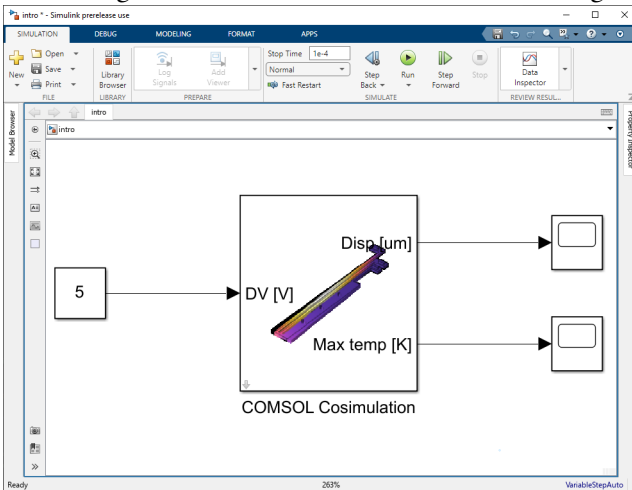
intro * - Simulink prerelease use

SIMULATION DEBUG MODELING FORMAT APPS

New Open Save Print FILE
Library Browser LIBRARY
Log Signals Add Viewer PREPARE
Stop Time 1e-4
Normal
Fast Restart
Step Back Run Step Forward Stop SIMULATE
Data Inspector REVIEW RESUL...

Model Browser
Property Inspector

intro
intro

5

DV [V]
Disp [um]
Max temp [K]

COMSOL Cosimulation

Ready 263% VariableStepAuto